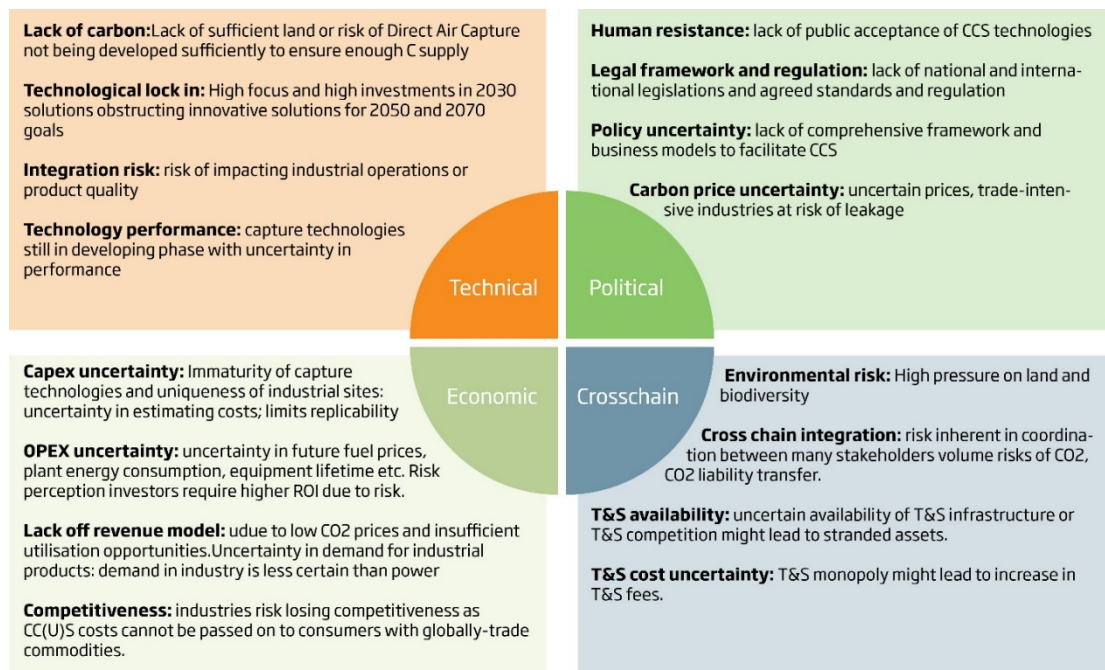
**Lack of carbon:**Lack of sufficient land or risk of Direct Air Capture not being developed sufficiently to ensure enough C supply

**Technological lock in:** High focus and high investments in 2030 solutions obstructing innovative solutions for 2050 and 2070 goals

**Integration risk:** risk of impacting industrial operations or product quality

**Technology performance:** capture technologies still in developing phase with uncertainty in performance

**Human resistance:** lack of public acceptance of CCS technologies

**Legal framework and regulation:** lack of national and international legislations and agreed standards and regulation

**Policy uncertainty:** lack of comprehensive framework and business models to facilitate CCS

**Carbon price uncertainty:** uncertain prices, trade-intensive industries at risk of leakage

Technical

Political

Economic

Crosschain

**Capex uncertainty:** Immaturity of capture technologies and uniqueness of industrial sites: uncertainty in estimating costs; limits replicability

**OPEX uncertainty:** uncertainty in future fuel prices, plant energy consumption, equipment lifetime etc. Risk perception investors require higher ROI due to risk.

**Lack off revenue model:** udue to low CO2 prices and insufficient utilisation opportunities.Uncertainty in demand for industrial products: demand in industry is less certain than power

**Competitiveness:** industries risk losing competitiveness as CC(U)S costs cannot be passed on to consumers with globally-trade commodities.

**Environmental risk:** High pressure on land and biodiversity

**Cross chain integration:** risk inherent in coordination between many stakeholders volume risks of CO2, CO2 liability transfer.

**T&S availability:** uncertain availability of T&S infrastructure or T&S competition might lead to stranded assets.

**T&S cost uncertainty:** T&S monopoly might lead to increase in T&S fees.